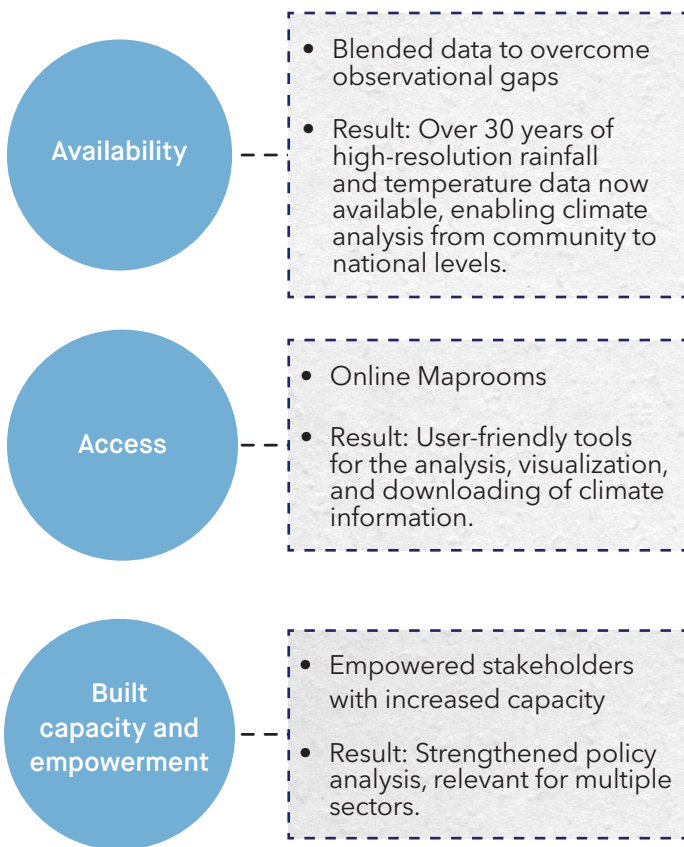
Availability

- Blended data to overcome observational gaps
- Result: Over 30 years of high-resolution rainfall and temperature data now available, enabling climate analysis from community to national levels.

Access

- Online Maprooms
- Result: User-friendly tools for the analysis, visualization, and downloading of climate information.

Built capacity and empowerment

- Empowered stakeholders with increased capacity
- Result: Strengthened policy analysis, relevant for multiple sectors.